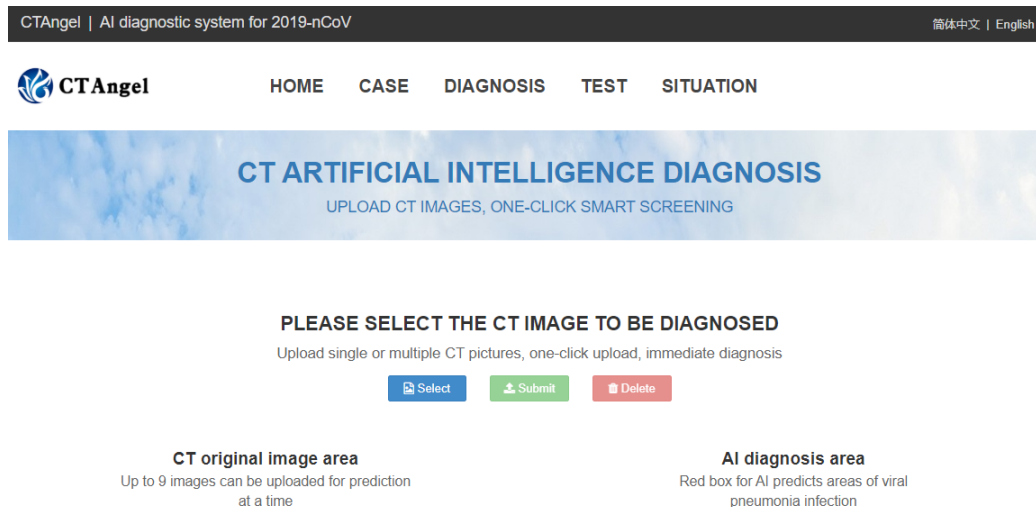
CTAngel | AI diagnostic system for 2019-nCoV

简体中文 | English

CTAngel

HOME CASE DIAGNOSIS TEST SITUATION

CT ARTIFICIAL INTELLIGENCE DIAGNOSIS

UPLOAD CT IMAGES, ONE-CLICK SMART SCREENING

PLEASE SELECT THE CT IMAGE TO BE DIAGNOSED

Upload single or multiple CT pictures, one-click upload, immediate diagnosis

Select Submit Delete

CT original image area

Up to 9 images can be uploaded for prediction at a time

AI diagnosis area

Red box for AI predicts areas of viral pneumonia infection